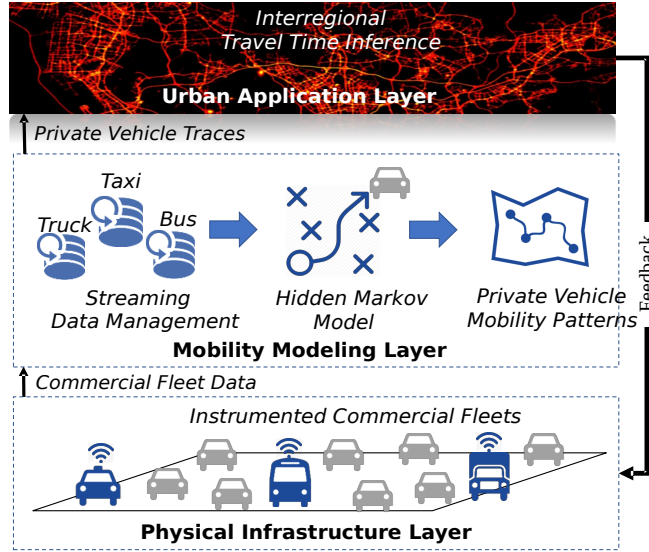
Interregional Travel Time Inference

Urban Application Layer

Private Vehicle Traces

Taxi

Truck

Bus

Streaming Data Management

Hidden Markov Model

Private Vehicle Mobility Patterns

Feedback

Mobility Modeling Layer

Commercial Fleet Data

Instrumented Commercial Fleets

Physical Infrastructure Layer